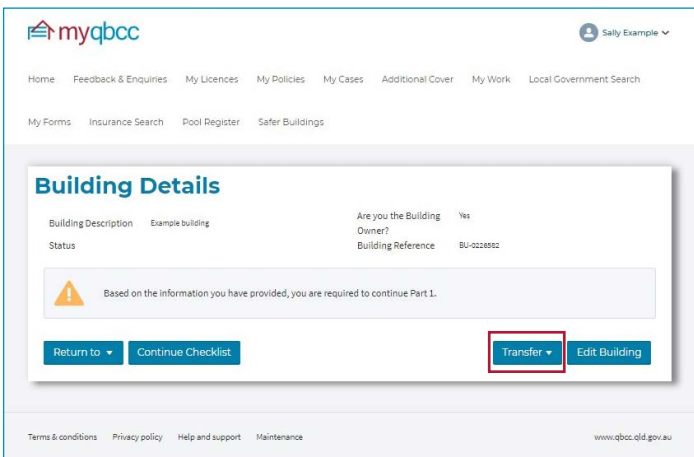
myqbcc

Sally Example

Home Feedback & Enquiries My Licences My Policies My Cases Additional Cover My Work Local Government Search

My Forms Insurance Search Pool Register Safer Buildings

Building Details

Building Description Example building

Status

Are you the Building Owner? Yes

Building Reference BU-0226582

Based on the information you have provided, you are required to continue Part 1.

Return to

Continue Checklist

Transfer

Edit Building

Terms & conditions Privacy policy Help and support Maintenance

www.qbcc.qld.gov.au